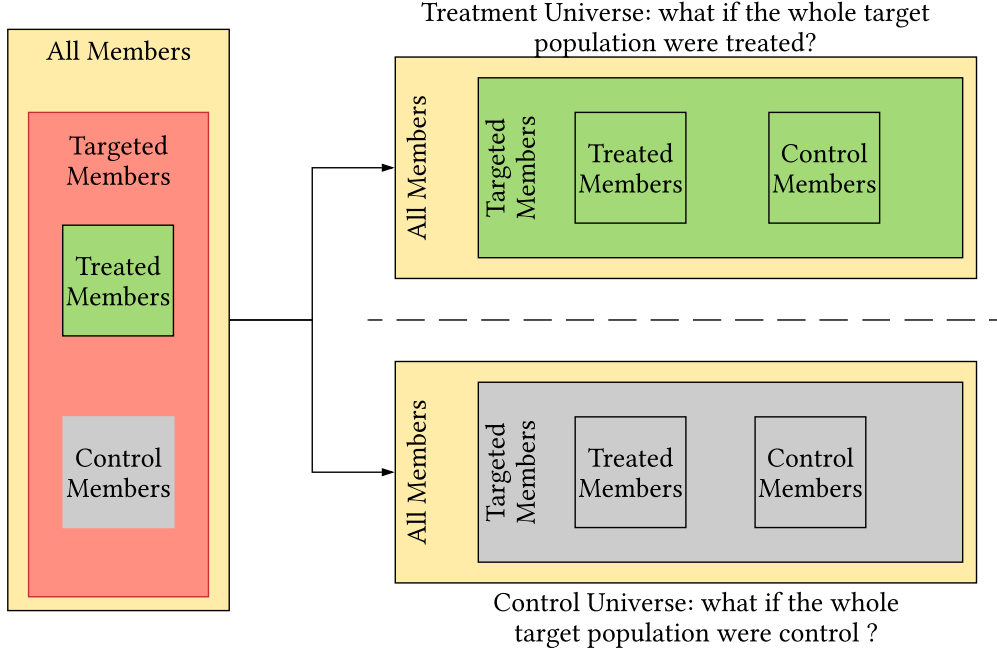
All Members

Targeted Members

Treated Members

Control Members

Treatment Universe: what if the whole target population were treated?

All Members

Targeted Members

Treated Members

Control Members

All Members

Targeted Members

Treated Members

Control Members

Control Universe: what if the whole target population were control ?